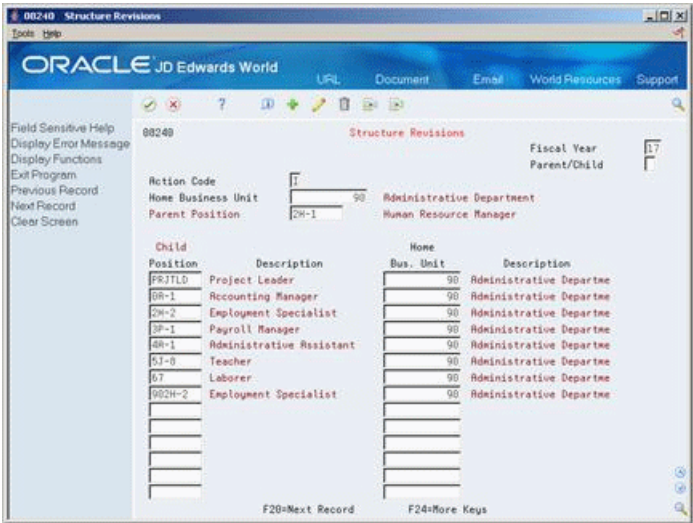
08240 Structure Revisions
Tools Help
ORACLE JD Edwards World
URL Document Email World Resources Support

Field Sensitive Help
Display Error Message
Display Functions
Exit Program
Previous Record
Next Record
Clear Screen

08240 Structure Revisions
Fiscal Year 17
Parent/Child
Action Code I
Home Business Unit 90 Administrative Department
Parent Position 2H-1 Human Resource Manager

| Child Position | Description | Home Bus. Unit | Description |
|---|---|---|---|
| PRJTLD | Project Leader | 90 | Administrative Departme |
| 0R-1 | Accounting Manager | 90 | Administrative Departme |
| 2H-2 | Employment Specialist | 90 | Administrative Departme |
| 3P-1 | Payroll Manager | 90 | Administrative Departme |
| 4A-1 | Administrative Assistant | 90 | Administrative Departme |
| 5J-8 | Teacher | 90 | Administrative Departme |
| 67 | Laborer | 90 | Administrative Departme |
| 902H-2 | Employment Specialist | 90 | Administrative Departme |

F20=Next Record F24=More Keys